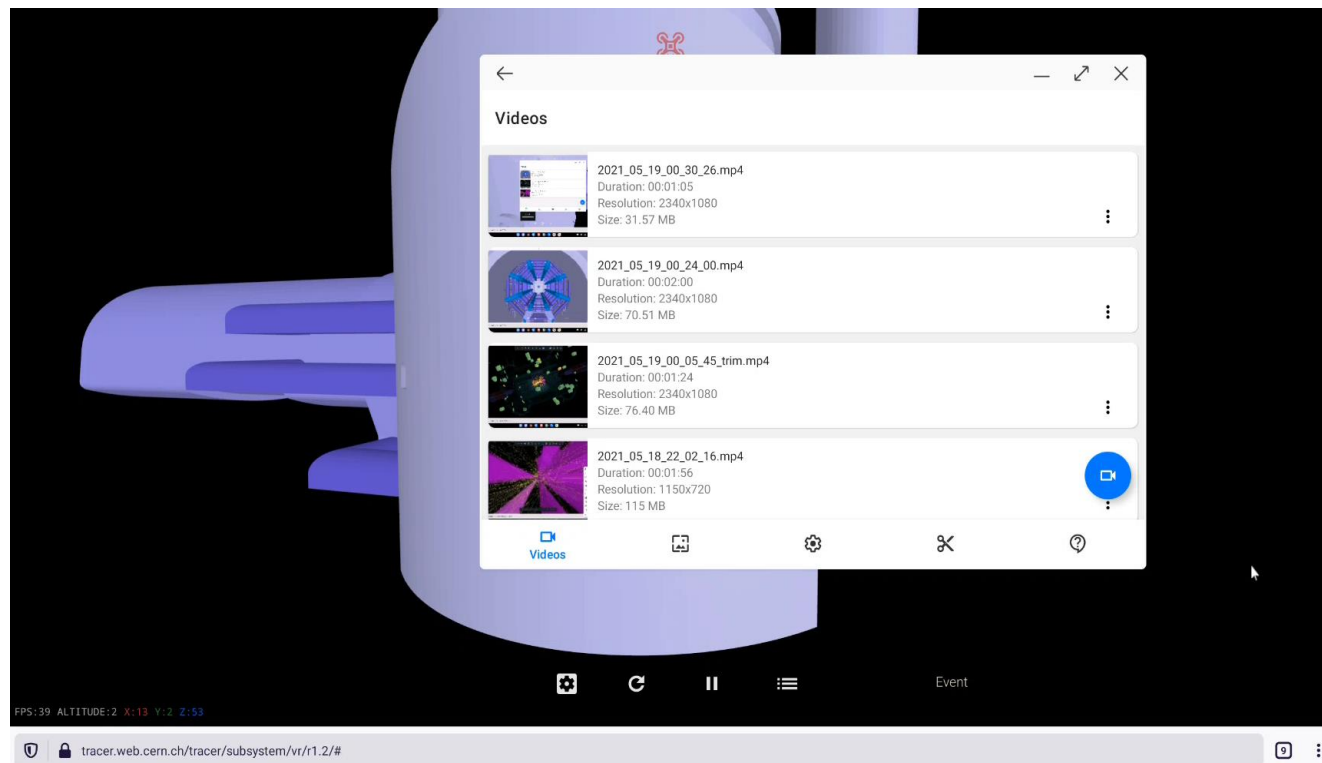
Videos

2021_05_19_00_30_26.mp4
Duration: 00:01:05
Resolution: 2340x1080
Size: 31.57 MB

2021_05_19_00_24_00.mp4
Duration: 00:02:00
Resolution: 2340x1080
Size: 70.51 MB

2021_05_19_00_05_45_trim.mp4
Duration: 00:01:24
Resolution: 2340x1080
Size: 76.40 MB

2021_05_18_22_02_16.mp4
Duration: 00:01:56
Resolution: 1150x720
Size: 115 MB

Videos

Event

FPS:39 ALTITUDE:2 X:13 Y:2 Z:53

tracer.web.cern.ch/tracer/subsystem/vr/r1.2/#

9